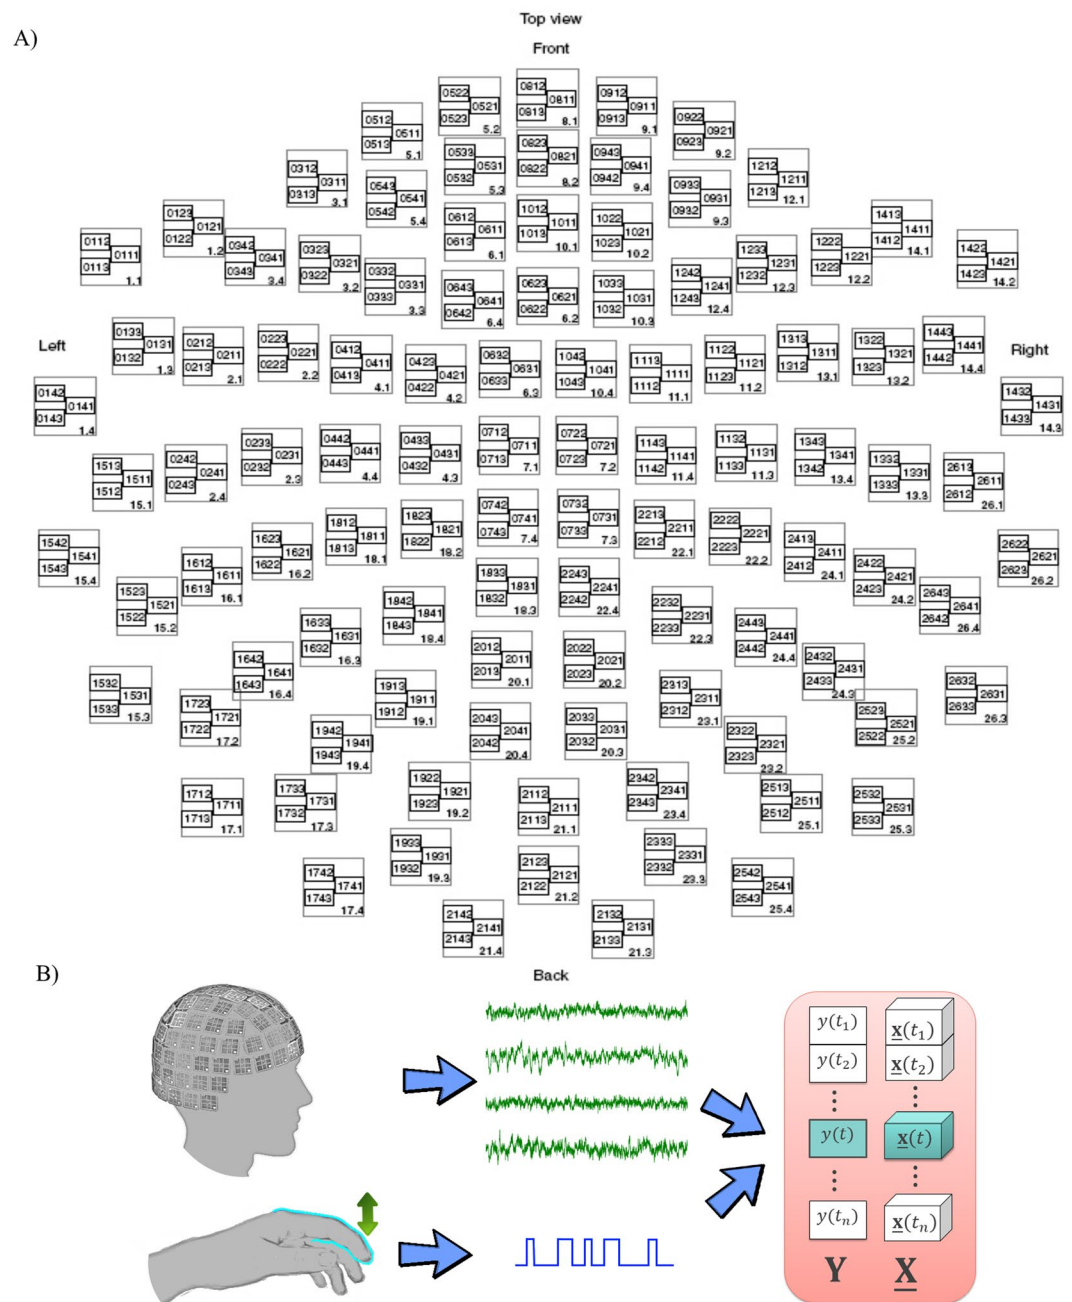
A)

Top view

Front

Left

Right

Back

0522 0521 0523 5.2
0812 0811 0813 8.1
0912 0911 0913 9.1
0922 0921 0923 9.2
0512 0511 0513 5.1
0533 0531 0532 5.3
0823 0821 0822 8.2
0943 0941 0942 9.4
1212 1211 1213 12.1
0312 0311 0313 3.1
0543 0541 0542 5.4
0933 0931 0932 9.3
0123 0121 0122 1.2
1012 1011 1013 10.1
0612 0611 0613 6.1
1022 1021 1023 10.2
1413 1411 1412 14.1
0112 0111 0113 1.1
0342 0341 0343 3.4
0323 0321 0322 3.2
1233 1231 1232 12.3
1222 1221 1223 12.2
1422 1421 1423 14.2
0332 0331 0333 3.3
0643 0641 0642 6.4
0623 0621 0622 6.2
1033 1031 1032 10.3
1242 1241 1243 12.4
0133 0131 0132 1.3
0212 0211 0213 2.1
0222 0221 0222 2.2
0412 0411 0413 4.1
0423 0421 0422 4.2
0632 0631 0633 6.3
1042 1041 1043 10.4
1113 1111 1112 11.1
1122 1121 1123 11.2
1313 1311 1312 13.1
1322 1321 1323 13.2
1443 1441 1442 14.4
0142 0141 0143 1.4
1432 1431 1433 14.3
0233 0231 0232 2.3
0442 0441 0443 4.4
0433 0431 0432 4.3
0712 0711 0713 7.1
0722 0721 0723 7.2
1143 1141 1142 11.4
1132 1131 1133 11.3
1343 1341 1342 13.4
1332 1331 1333 13.3
1513 1511 1512 15.1
0242 0241 0243 2.4
2613 2611 2612 26.1
1812 1811 1813 18.1
1823 1821 1822 18.2
0742 0741 0743 7.4
0732 0731 0733 7.3
2213 2211 2212 22.1
2222 2221 2223 22.2
1542 1541 1543 15.4
1623 1621 1622 16.2
2413 2411 2412 24.1
2622 2621 2623 26.2
1612 1611 1613 16.1
1833 1831 1832 18.3
2243 2241 2242 22.4
2422 2421 2423 24.2
1523 1521 1522 15.2
1842 1841 1843 18.4
2232 2231 2233 22.3
2643 2641 2642 26.4
1633 1631 1632 16.3
2443 2441 2442 24.4
1642 1641 1643 16.4
2012 2011 2013 20.1
2022 2021 2023 20.2
2432 2431 2433 24.3
1532 1531 1533 15.3
1913 1911 1912 19.1
2313 2311 2312 23.1
2632 2631 2633 26.3
1723 1721 1722 17.2
2043 2041 2042 20.4
2033 2031 2032 20.3
2523 2521 2522 25.2
1942 1941 1943 19.4
2322 2321 2323 23.2
1922 1921 1923 19.2
2342 2341 2343 23.4
1712 1711 1713 17.1
1733 1731 1732 17.3
2112 2111 2113 21.1
2513 2511 2512 25.1
2532 2531 2533 25.3
1933 1931 1932 19.3
2333 2331 2332 23.3
1742 1741 1743 17.4
2123 2121 2122 21.2
2542 2541 2543 25.4
2142 2141 2143 21.4
2132 2131 2133 21.3

B)

$y(t_1)$ $\underline{\mathbf{x}}(t_1)$
$y(t_2)$ $\underline{\mathbf{x}}(t_2)$
$y(t)$ $\underline{\mathbf{x}}(t)$
$y(t_n)$ $\underline{\mathbf{x}}(t_n)$
$\mathbf{Y}$ $\underline{\mathbf{X}}$